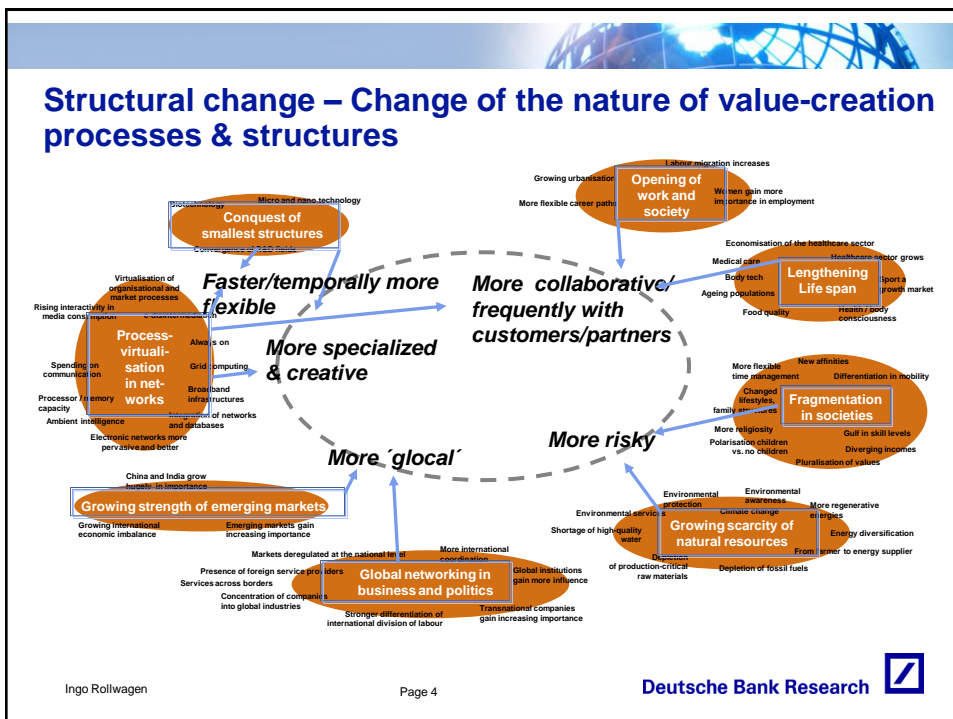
Structural change – Change of the nature of value-creation processes & structures

Biotechnology
Micro and nano technology
Conquest of smallest structures
Convergence of R&D fields

Faster/temporally more flexible

More collaborative/ frequently with customers/partners

More specialized & creative

More ´glocal´

More risky

Growing urbanisation
Labour migration increases
Opening of work and society
Women gain more importance in employment
More flexible career paths

Economisation of the healthcare sector
Medical care
Healthcare sector grows
Body tech
Lengthening Life span
Sport a growth market
Ageing populations
Food quality
Health / body consciousness

Virtualisation of organisational and market processes
Rising interactivity in media consumption
e-business/mobile
Process-virtuali-sation in net-works
Always on
Spending on communication
Grid computing
Processor / memory capacity
Broadband infrastructures
Ambient intelligence
Integration of networks and databases
Electronic networks more pervasive and better

New affinities
More flexible time management
Differentiation in mobility
Changed lifestyles, family structures
Fragmentation in societies
More religiosity
Gulf in skill levels
Polarisation children vs. no children
Diverging incomes
Pluralisation of values

China and India grow hugely in importance
Growing strength of emerging markets
Growing international economic imbalance
Emerging markets gain increasing importance

Environmental protection
Environmental awareness
Climate change
More regenerative energies
Environmental services
Shortage of high-quality water
Growing scarcity of natural resources
Energy diversification
From farmer to energy supplier
Depletion of production-critical raw materials
Depletion of fossil fuels

Markets deregulated at the national level
More international coordination
Presence of foreign service providers
Global networking in business and politics
Global institutions gain more influence
Services across borders
Concentration of companies into global industries
Transnational companies gain increasing importance
Stronger differentiation of international division of labour

Ingo Rollwagen
Page 4
Deutsche Bank Research